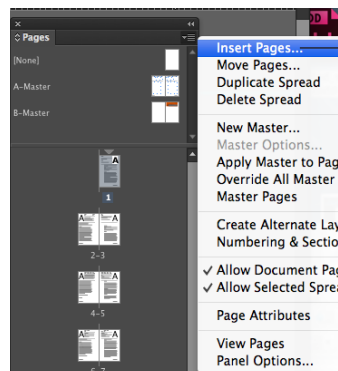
Pages

[None]

A-Master

B-Master

A

1

2–3

4–5

Insert Pages...
Move Pages...
Duplicate Spread
Delete Spread

New Master...
Master Options...
Apply Master to Pag
Override All Master
Master Pages

Create Alternate Lay
Numbering & Sectio

✓ Allow Document Pag
✓ Allow Selected Sprea

Page Attributes

View Pages
Panel Options...